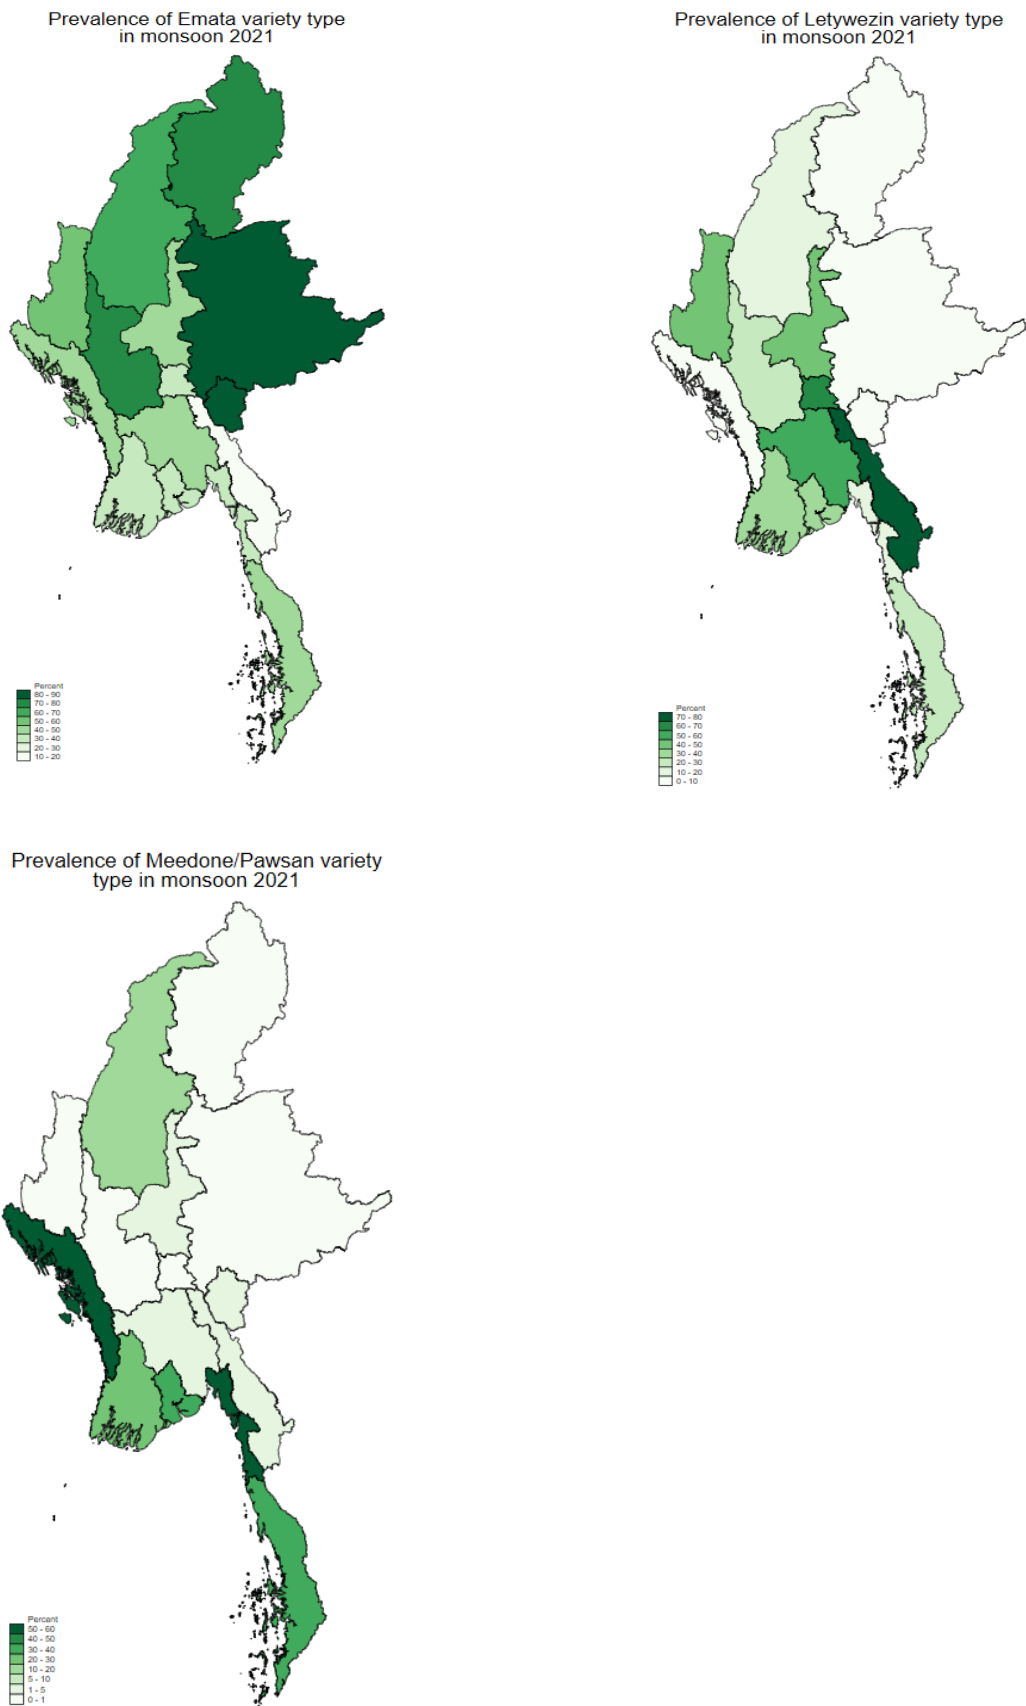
Prevalence of Emata variety type in monsoon 2021

Percent
80 - 90
70 - 80
60 - 70
50 - 60
40 - 50
30 - 40
20 - 30
10 - 20

Prevalence of Letywezin variety type in monsoon 2021

Percent
70 - 80
60 - 70
50 - 60
40 - 50
30 - 40
20 - 30
10 - 20
0 - 10

Prevalence of Meedone/Pawsan variety type in monsoon 2021

Percent
50 - 60
40 - 50
30 - 40
20 - 30
10 - 20
5 - 10
1 - 5
0 - 1